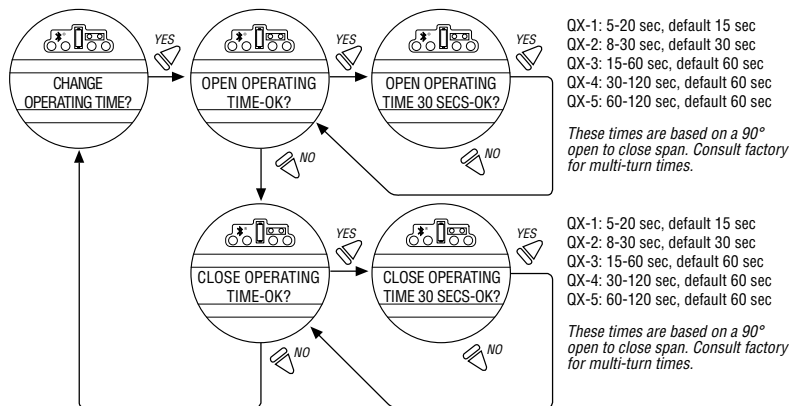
CHANGE OPERATING TIME?

YES

OPEN OPERATING TIME-OK?

YES

OPEN OPERATING TIME 30 SECS-OK?

YES

NO

NO

QX-1: 5-20 sec, default 15 sec
QX-2: 8-30 sec, default 30 sec
QX-3: 15-60 sec, default 60 sec
QX-4: 30-120 sec, default 60 sec
QX-5: 60-120 sec, default 60 sec

These times are based on a 90° open to close span. Consult factory for multi-turn times.

CLOSE OPERATING TIME-OK?

YES

CLOSE OPERATING TIME 30 SECS-OK?

YES

NO

NO

QX-1: 5-20 sec, default 15 sec
QX-2: 8-30 sec, default 30 sec
QX-3: 15-60 sec, default 60 sec
QX-4: 30-120 sec, default 60 sec
QX-5: 60-120 sec, default 60 sec

These times are based on a 90° open to close span. Consult factory for multi-turn times.